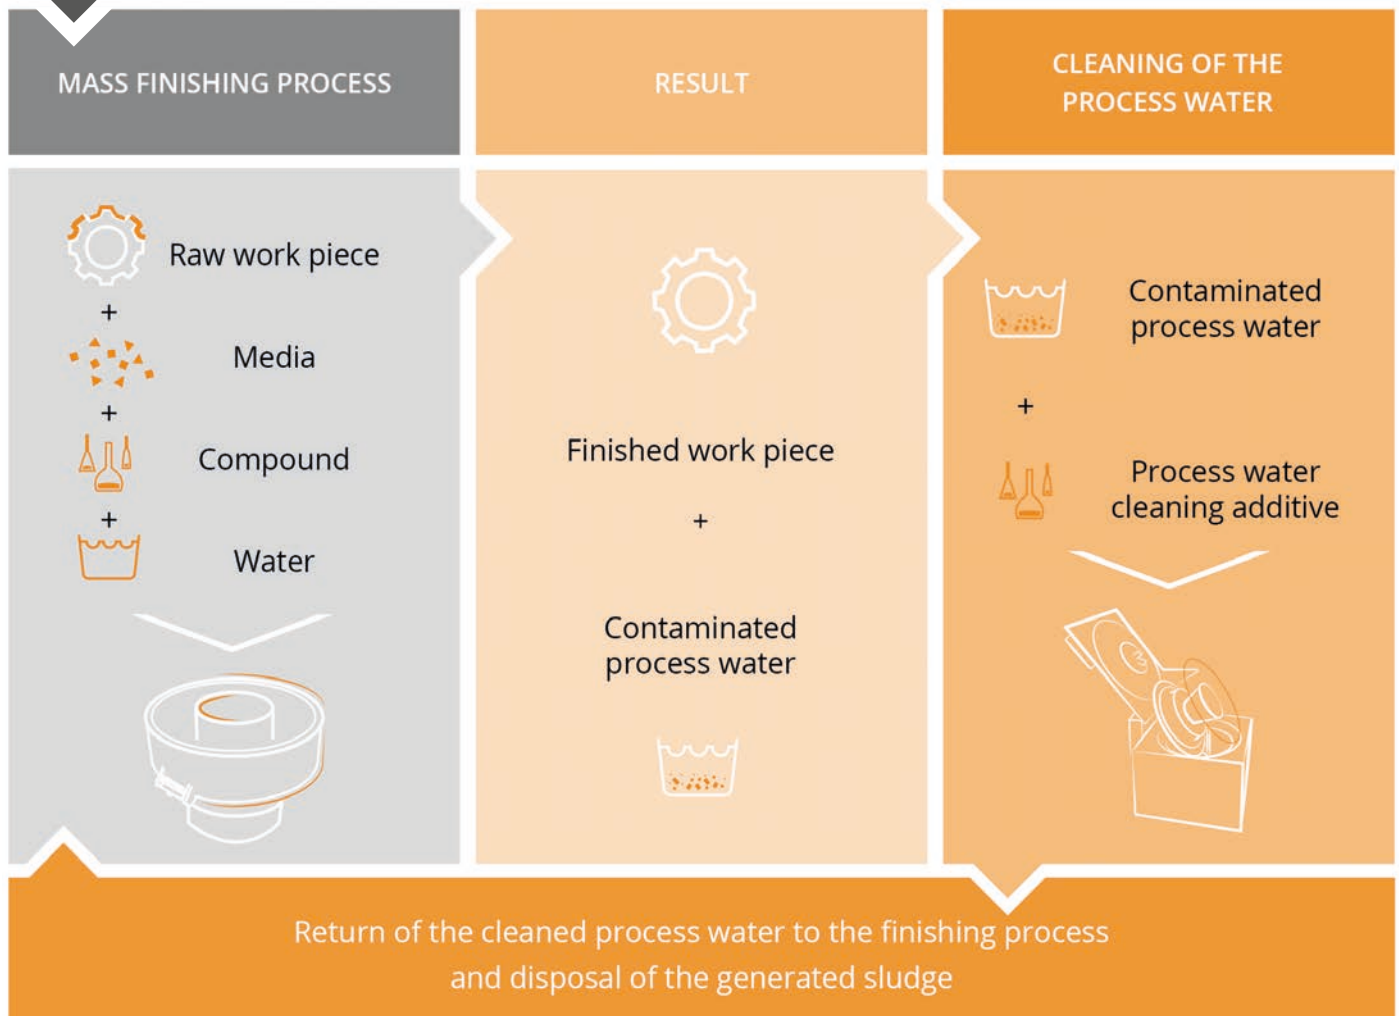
MASS FINISHING PROCESS

Raw work piece
+
Media
+
Compound
+
Water

RESULT

Finished work piece
+
Contaminated process water

CLEANING OF THE PROCESS WATER

Contaminated process water
+
Process water cleaning additive

Return of the cleaned process water to the finishing process and disposal of the generated sludge